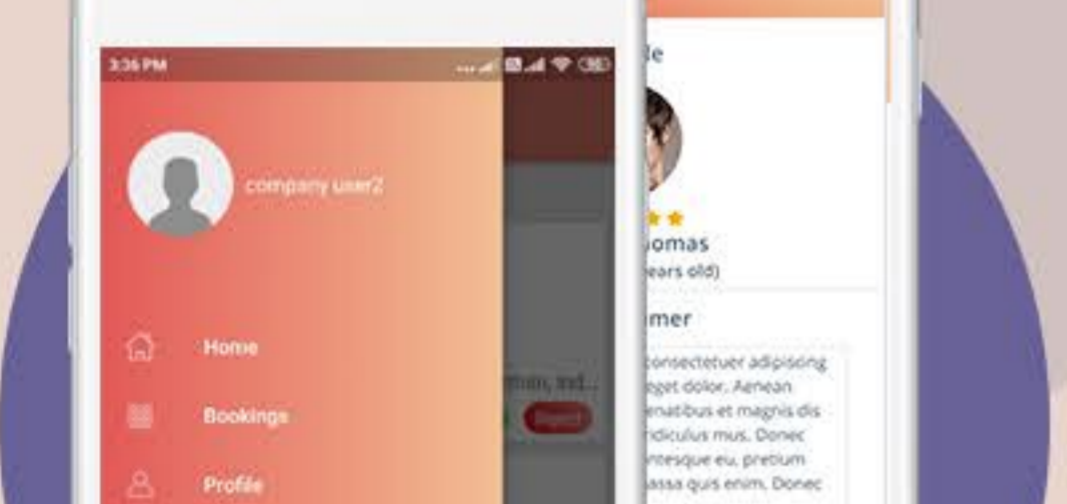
3:36 PM

company user2

Home

Bookings

Profile

main, ad...

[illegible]

le

omas

ears old)

mer

consectetuer adipiscing eget dolor. Aenean natibus et magnis dis ridiculus mus. Donec ntesque eu, pretium assa quis enim. Donec